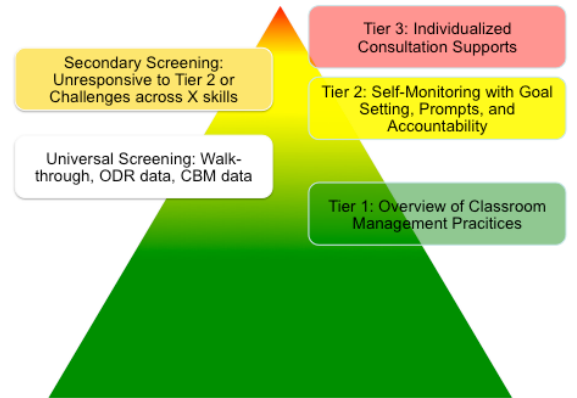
Secondary Screening: Unresponsive to Tier 2 or Challenges across X skills

Universal Screening: Walk-through, ODR data, CBM data

Tier 3: Individualized Consultation Supports

Tier 2: Self-Monitoring with Goal Setting, Prompts, and Accountability

Tier 1: Overview of Classroom Management Practices